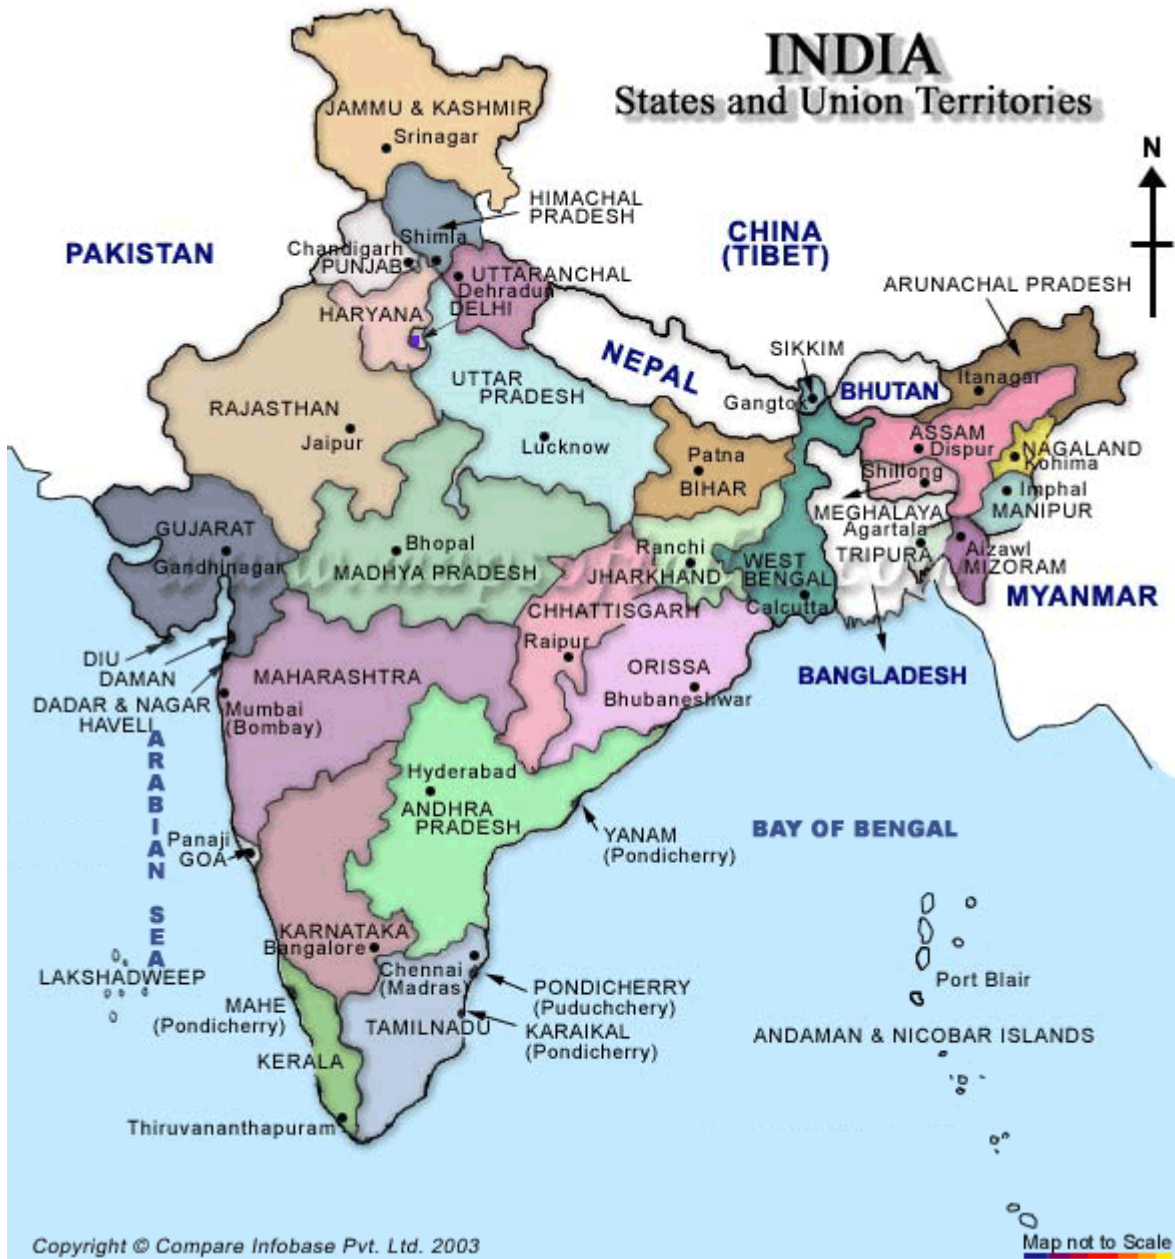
INDIA
States and Union Territories

N

JAMMU & KASHMIR
Srinagar
HIMACHAL PRADESH
Shimla
Chandigarh
PUNJAB
UTTARANCHAL
Dehradun
DELHI
HARYANA
PAKISTAN
CHINA (TIBET)
ARUNACHAL PRADESH
Itanagar
NEPAL
SIKKIM
Gangtok
BHUTAN
ASSAM
Dispur
NAGALAND
Kohima
Shillong
Imphal
MEGHALAYA
MANIPUR
Agartala
TRIPURA
Aizawl
MIZORAM
MYANMAR
RAJASTHAN
Jaipur
UTTAR PRADESH
Lucknow
Patna
BIHAR
GUJARAT
Gandhinagar
Bhopal
MADHYA PRADESH
Ranchi
JHARKHAND
WEST BENGAL
Calcutta
CHHATTISGARH
Raipur
ORISSA
Bhubaneshwar
BANGLADESH
DIU
DAMAN
DADAR & NAGAR HAVELI
MAHARASHTRA
Mumbai (Bombay)
ARABIAN SEA
Hyderabad
ANDHRA PRADESH
YANAM (Pondicherry)
BAY OF BENGAL
Panaji
GOA
KARNATAKA
Bangalore
Chennai (Madras)
PONDICHERRY (Puduchchery)
KARAIKAL (Pondicherry)
TAMILNADU
LAKSHADWEEP
MAHE (Pondicherry)
KERALA
Thiruvananthapuram
Port Blair
ANDAMAN & NICOBAR ISLANDS
Copyright © Compare Infobase Pvt. Ltd. 2003
Map not to Scale